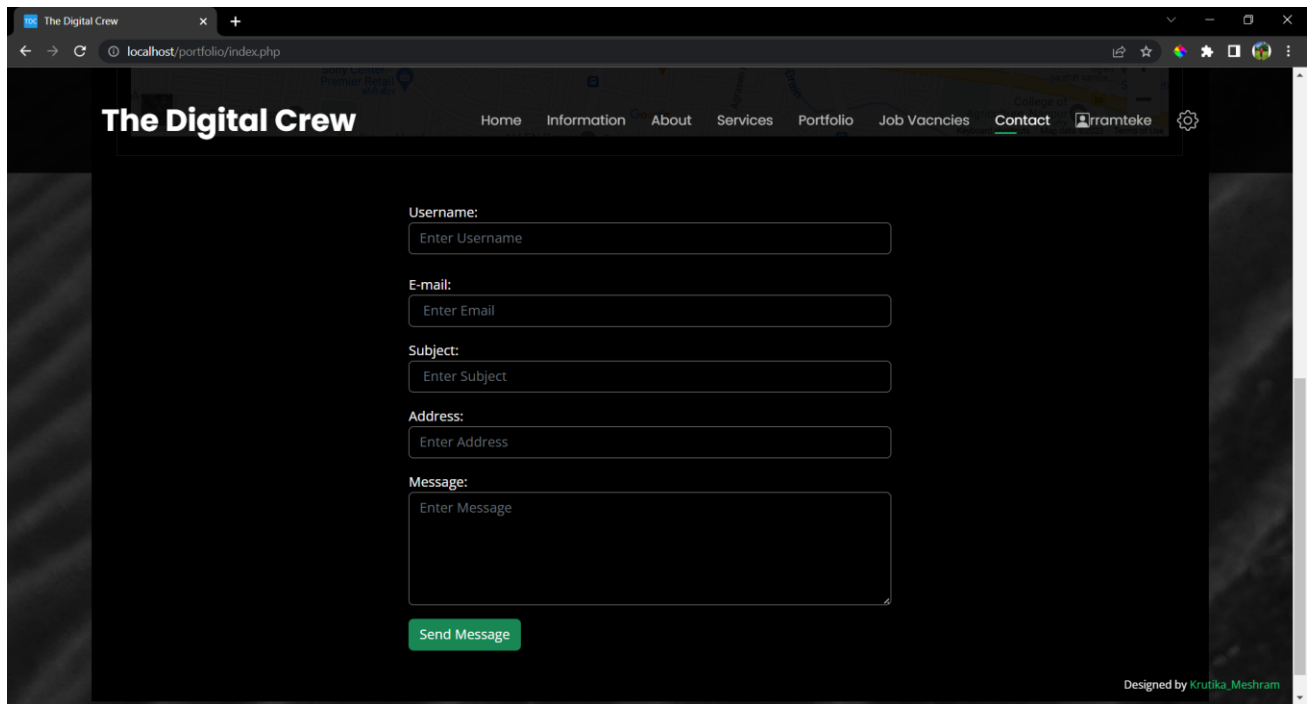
The Digital Crew

localhost/portfolio/index.php

The Digital Crew

Home Information About Services Portfolio Job Vacncies Contact rramteke

Username:
Enter Username

E-mail:
Enter Email

Subject:
Enter Subject

Address:
Enter Address

Message:
Enter Message

Send Message

Designed by Krutika_Meshram